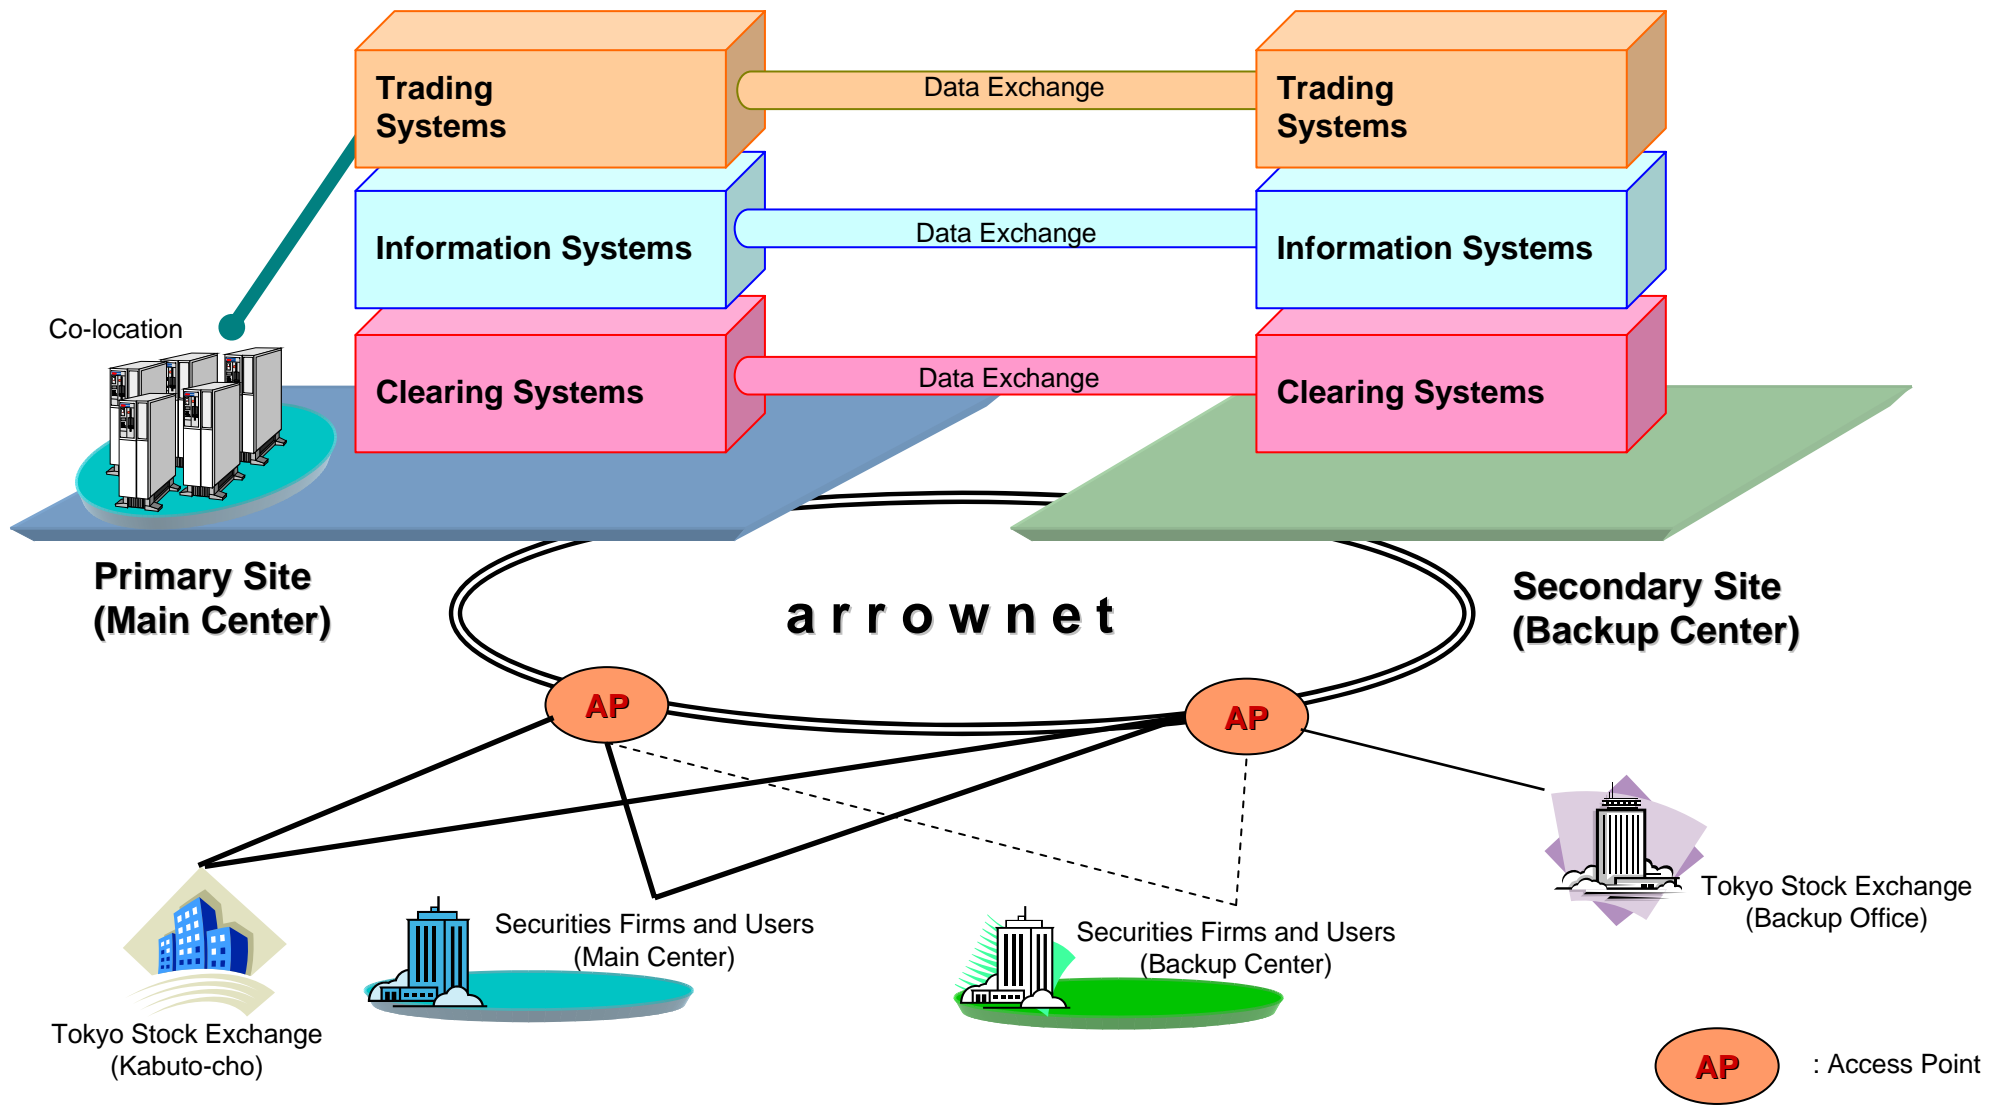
Trading Systems

Data Exchange

Trading Systems

Information Systems

Data Exchange

Information Systems

Co-location

Clearing Systems

Data Exchange

Clearing Systems

Primary Site
(Main Center)

arrownet

Secondary Site
(Backup Center)

AP

AP

Tokyo Stock Exchange
(Backup Office)

Securities Firms and Users
(Main Center)

Securities Firms and Users
(Backup Center)

Tokyo Stock Exchange
(Kabuto-cho)

AP : Access Point